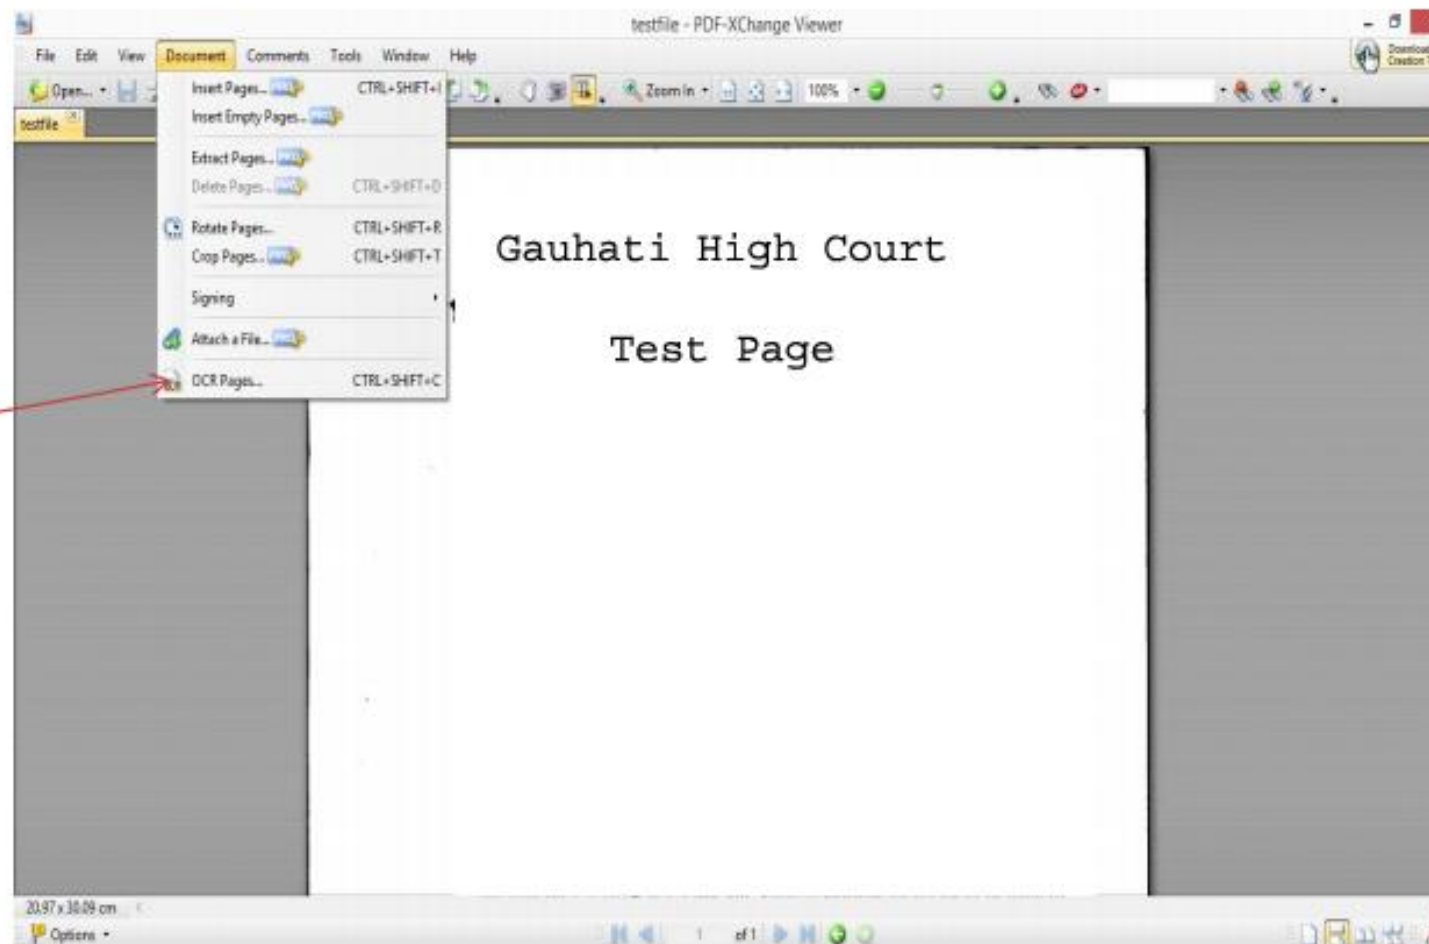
testfile - PDF-XChange Viewer

File Edit View Document Comments Tools Window Help

Open... Zoom In 100%

testfile

Insert Pages... CTRL+SHIFT+I
Insert Empty Pages...
Extract Pages...
Delete Pages... CTRL+SHIFT+D
Rotate Pages... CTRL+SHIFT+R
Crop Pages... CTRL+SHIFT+T
Signing
Attach a File...
OCR Pages... CTRL+SHIFT+C

Gauhati High Court

Test Page

20.97 x 30.09 cm

Options

1 of 1